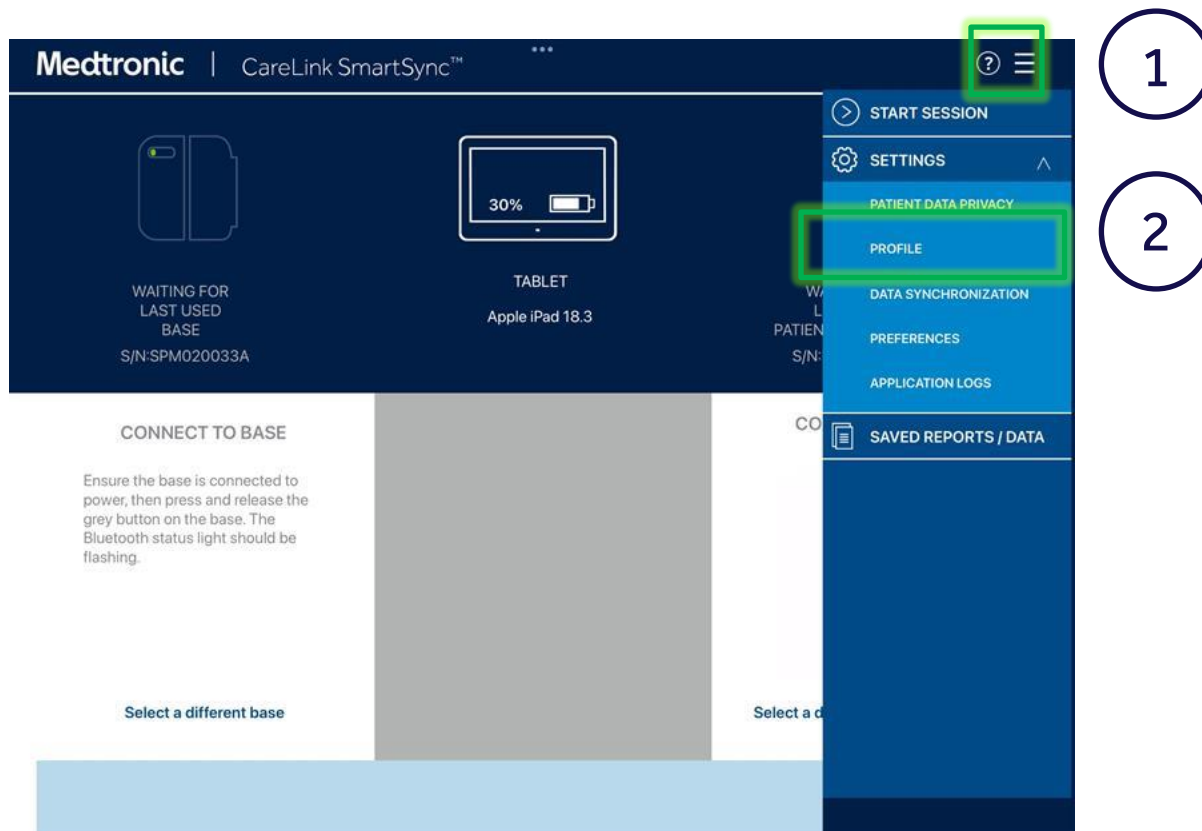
Medtronic | CareLink SmartSync™

1

2

START SESSION

SETTINGS

PATIENT DATA PRIVACY

PROFILE

DATA SYNCHRONIZATION

PREFERENCES

APPLICATION LOGS

SAVED REPORTS / DATA

30%

WAITING FOR LAST USED BASE S/N:SPM020033A

TABLET

Apple iPad 18.3

WA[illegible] L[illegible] PATIEN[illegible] S/N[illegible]

CONNECT TO BASE

Ensure the base is connected to power, then press and release the grey button on the base. The Bluetooth status light should be flashing.

Select a different base

CO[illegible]

Select a d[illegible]